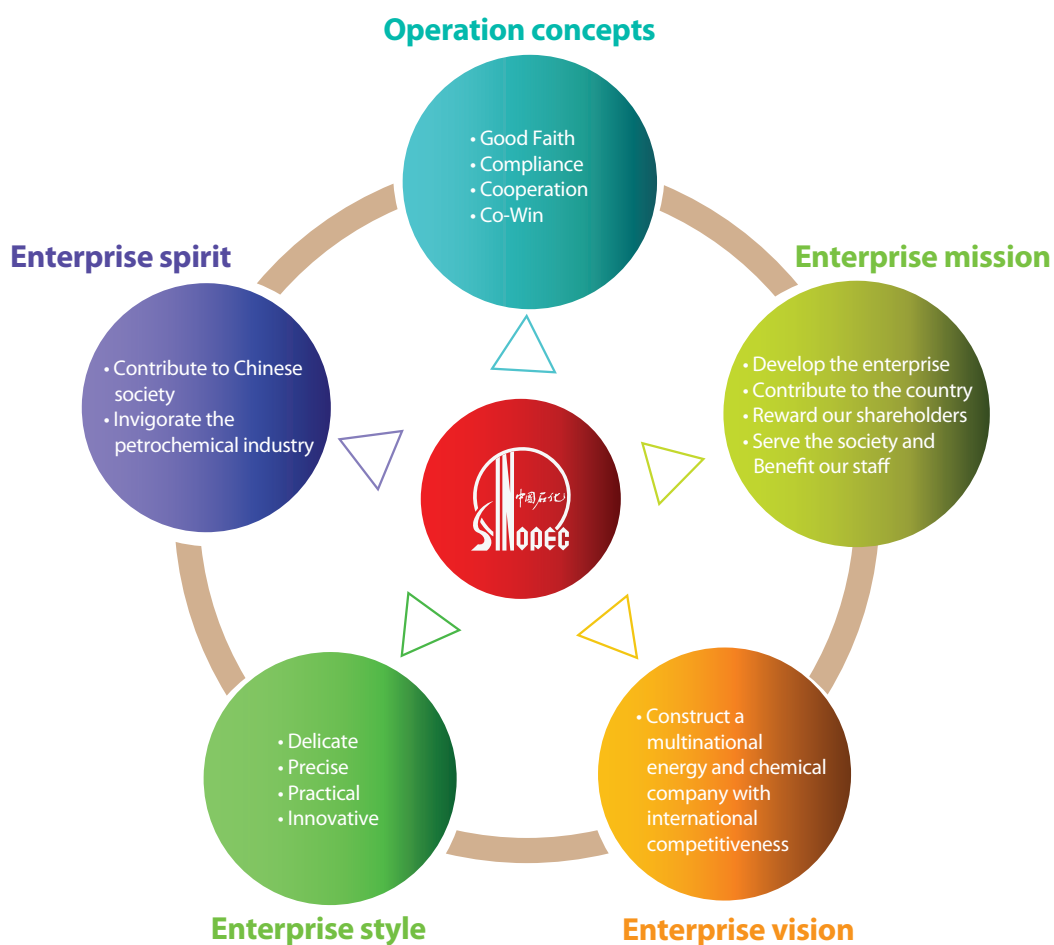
Operation concepts

• Good Faith
• Compliance
• Cooperation
• Co-Win

Enterprise spirit

• Contribute to Chinese society
• Invigorate the petrochemical industry

Enterprise mission

• Develop the enterprise
• Contribute to the country
• Reward our shareholders
• Serve the society and Benefit our staff

中国石化
SINOPEC

• Delicate
• Precise
• Practical
• Innovative

• Construct a multinational energy and chemical company with international competitiveness

Enterprise style

Enterprise vision